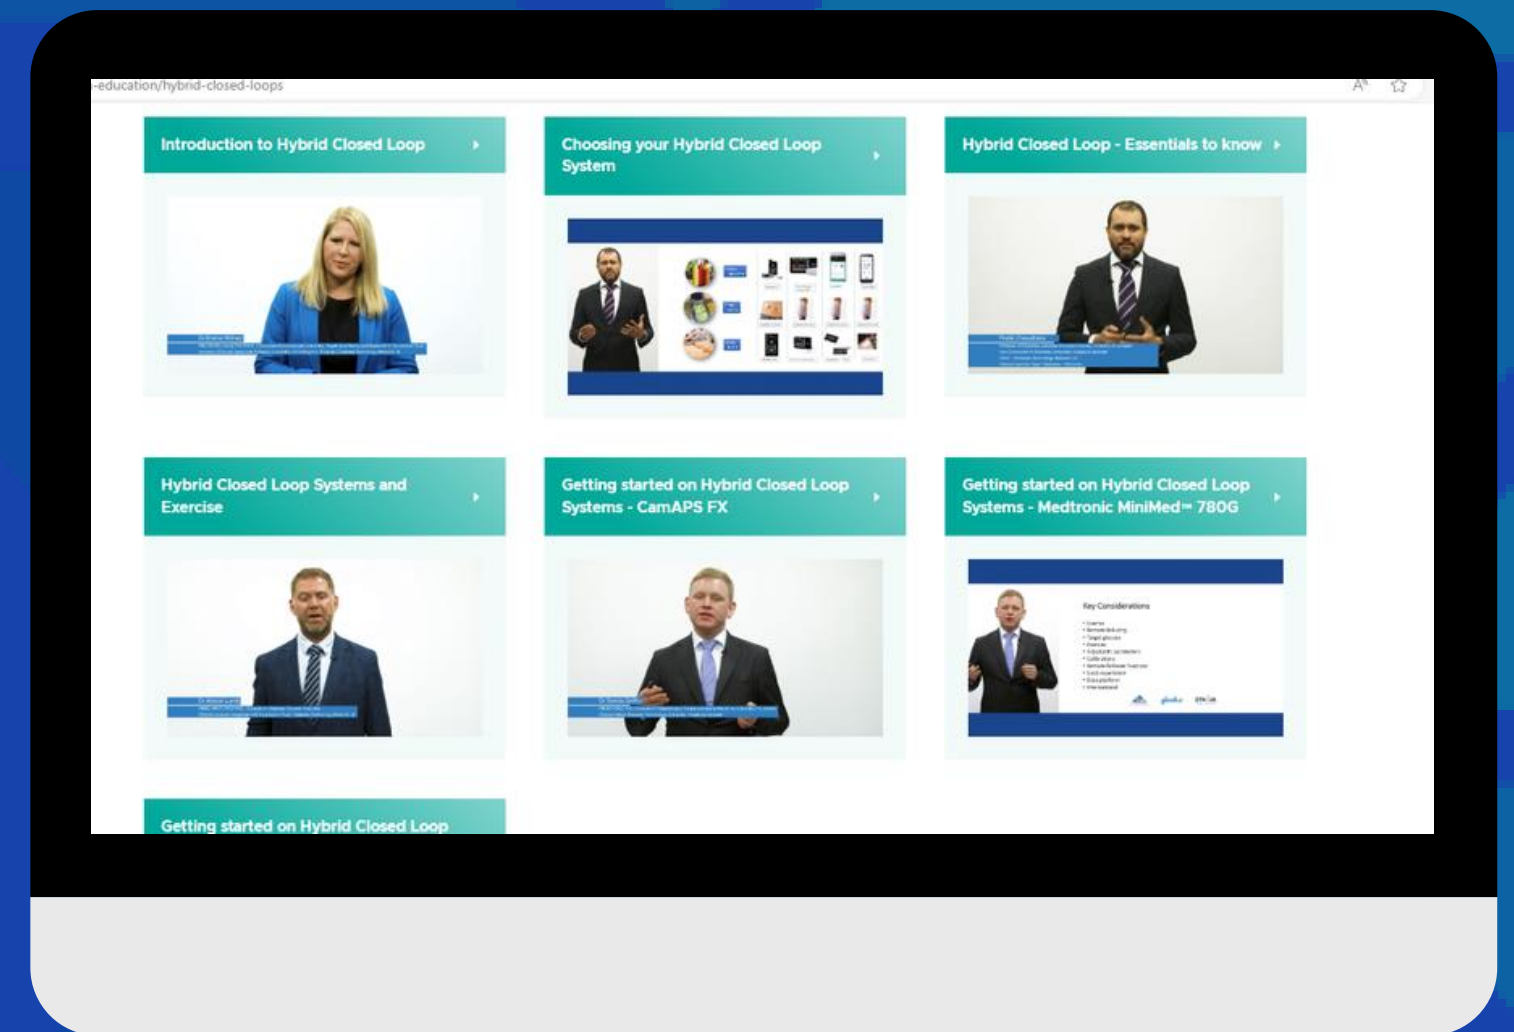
-education/hybrid-closed-loops

Introduction to Hybrid Closed Loop

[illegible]

Choosing your Hybrid Closed Loop System

Hybrid Closed Loop - Essentials to know

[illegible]

Hybrid Closed Loop Systems and Exercise

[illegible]

Getting started on Hybrid Closed Loop Systems - CamAPS FX

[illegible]

Getting started on Hybrid Closed Loop Systems - Medtronic MiniMed™ 780G

Key Considerations

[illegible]

Getting started on Hybrid Closed Loop